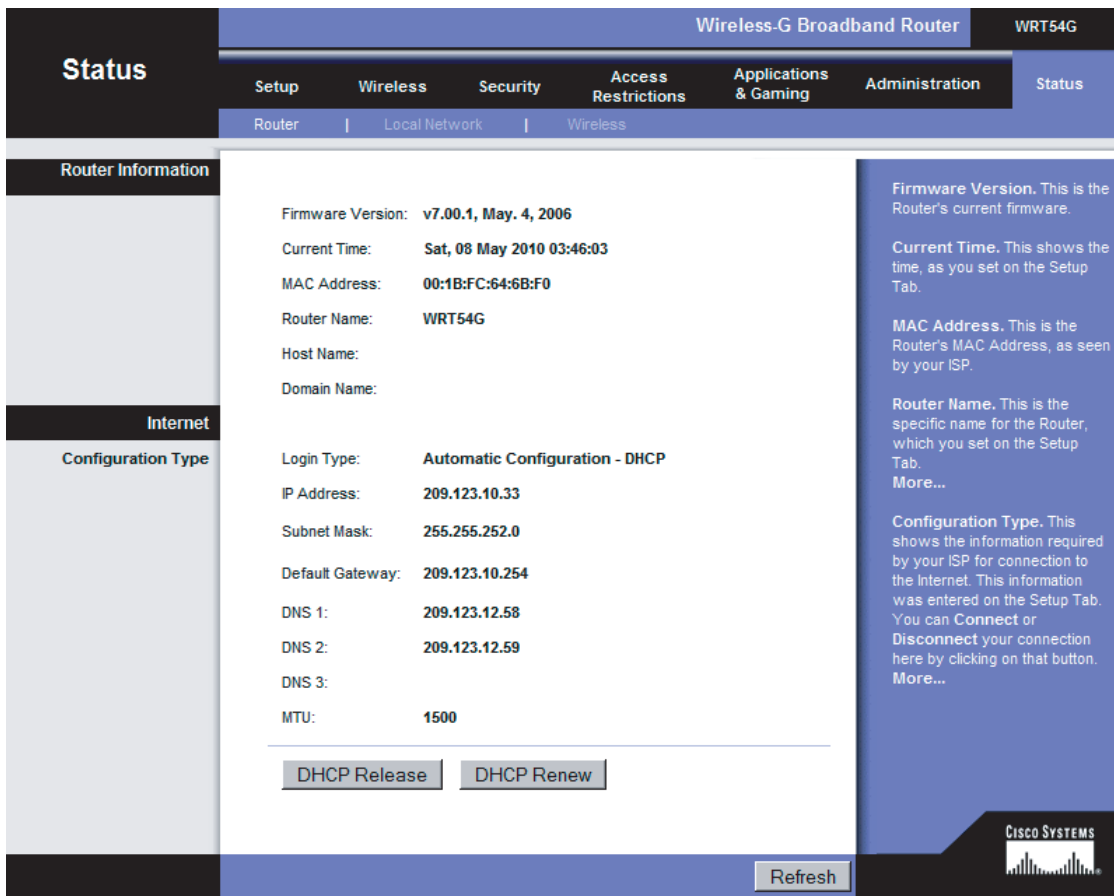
Wireless-G Broadband Router WRT54G

Status

Setup | Wireless | Security | Access Restrictions | Applications & Gaming | Administration | Status

Router | Local Network | Wireless

Router Information

Firmware Version: v7.00.1, May. 4, 2006
Current Time: Sat, 08 May 2010 03:46:03
MAC Address: 00:1B:FC:64:6B:F0
Router Name: WRT54G
Host Name:
Domain Name:

Internet
Configuration Type

Login Type: Automatic Configuration - DHCP
IP Address: 209.123.10.33
Subnet Mask: 255.255.252.0
Default Gateway: 209.123.10.254
DNS 1: 209.123.12.58
DNS 2: 209.123.12.59
DNS 3:
MTU: 1500

DHCP Release | DHCP Renew

Firmware Version. This is the Router's current firmware.

Current Time. This shows the time, as you set on the Setup Tab.

MAC Address. This is the Router's MAC Address, as seen by your ISP.

Router Name. This is the specific name for the Router, which you set on the Setup Tab.
More...

Configuration Type. This shows the information required by your ISP for connection to the Internet. This information was entered on the Setup Tab. You can Connect or Disconnect your connection here by clicking on that button.
More...

Cisco Systems

Refresh